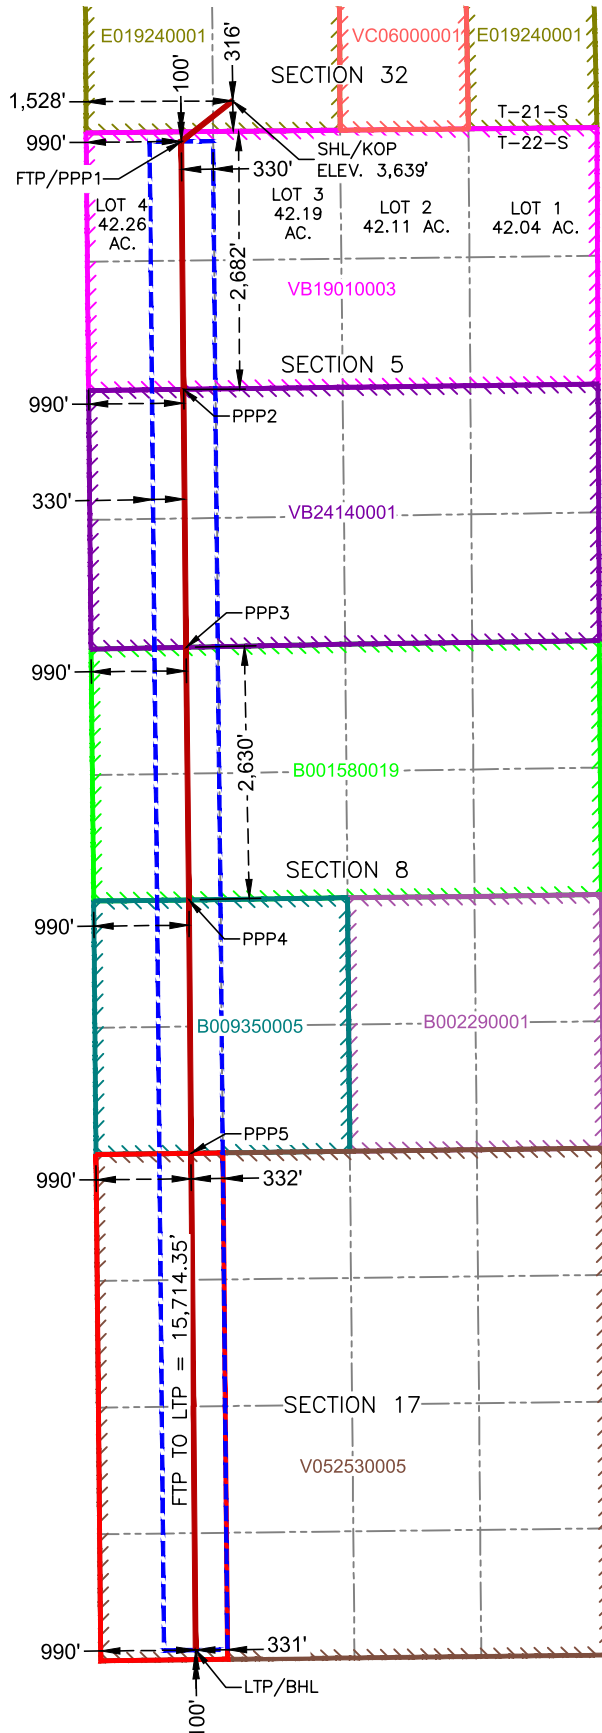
E019240001
VC06000001
E019240001
316'
100'
SECTION 32
1,528'
T-21-S
T-22-S
990'
SHL/KOP
ELEV. 3,639'
FTP/PPP1
330'
LOT 4
42.26
AC.
LOT 3
42.19
AC.
LOT 2
42.11 AC.
LOT 1
42.04 AC.
2,682'
VB19010003
SECTION 5
990'
PPP2
330'
VB24140001
PPP3
990'
2,630'
B001580019
SECTION 8
990'
PPP4
B009350005
B002290001
PPP5
990'
332'
FTP TO LTP = 15,714.35'
SECTION 17
V052530005
990'
331'
LTP/BHL
100'